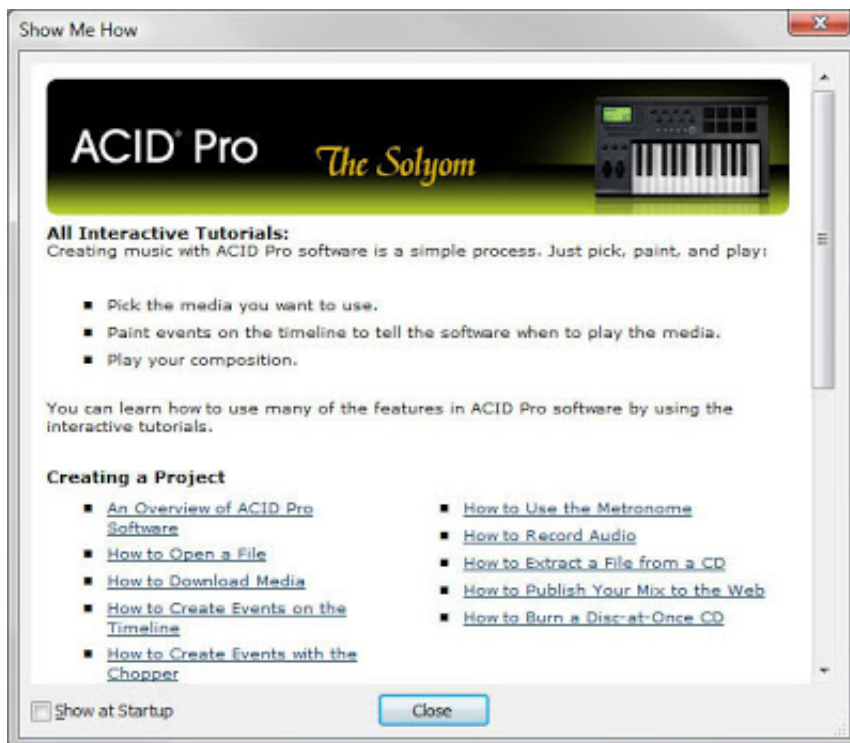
Show Me How

ACID® Pro The Solyom

**All Interactive Tutorials:**
Creating music with ACID Pro software is a simple process. Just pick, paint, and play:

- Pick the media you want to use.
- Paint events on the timeline to tell the software when to play the media.
- Play your composition.

You can learn how to use many of the features in ACID Pro software by using the interactive tutorials.

**Creating a Project**

- An Overview of ACID Pro Software
- How to Open a File
- How to Download Media
- How to Create Events on the Timeline
- How to Create Events with the Chopper

- How to Use the Metronome
- How to Record Audio
- How to Extract a File from a CD
- How to Publish Your Mix to the Web
- How to Burn a Disc-at-Once CD

Show at Startup

Close